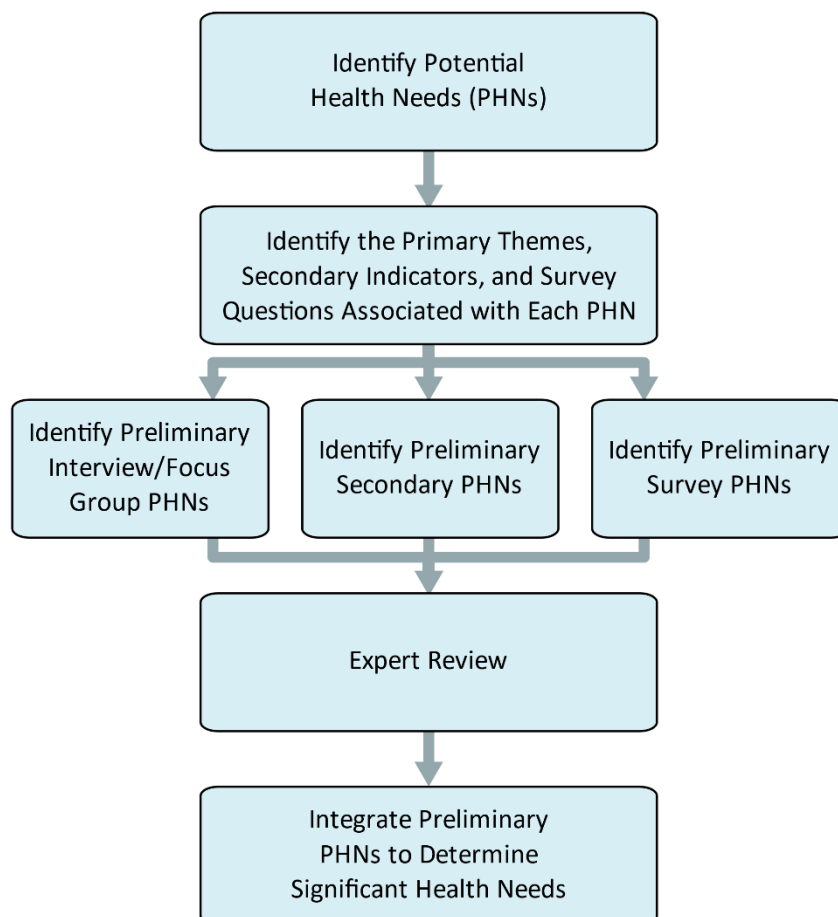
Identify Potential Health Needs (PHNs)

Identify the Primary Themes, Secondary Indicators, and Survey Questions Associated with Each PHN

Identify Preliminary Interview/Focus Group PHNs

Identify Preliminary Secondary PHNs

Identify Preliminary Survey PHNs

Expert Review

Integrate Preliminary PHNs to Determine Significant Health Needs